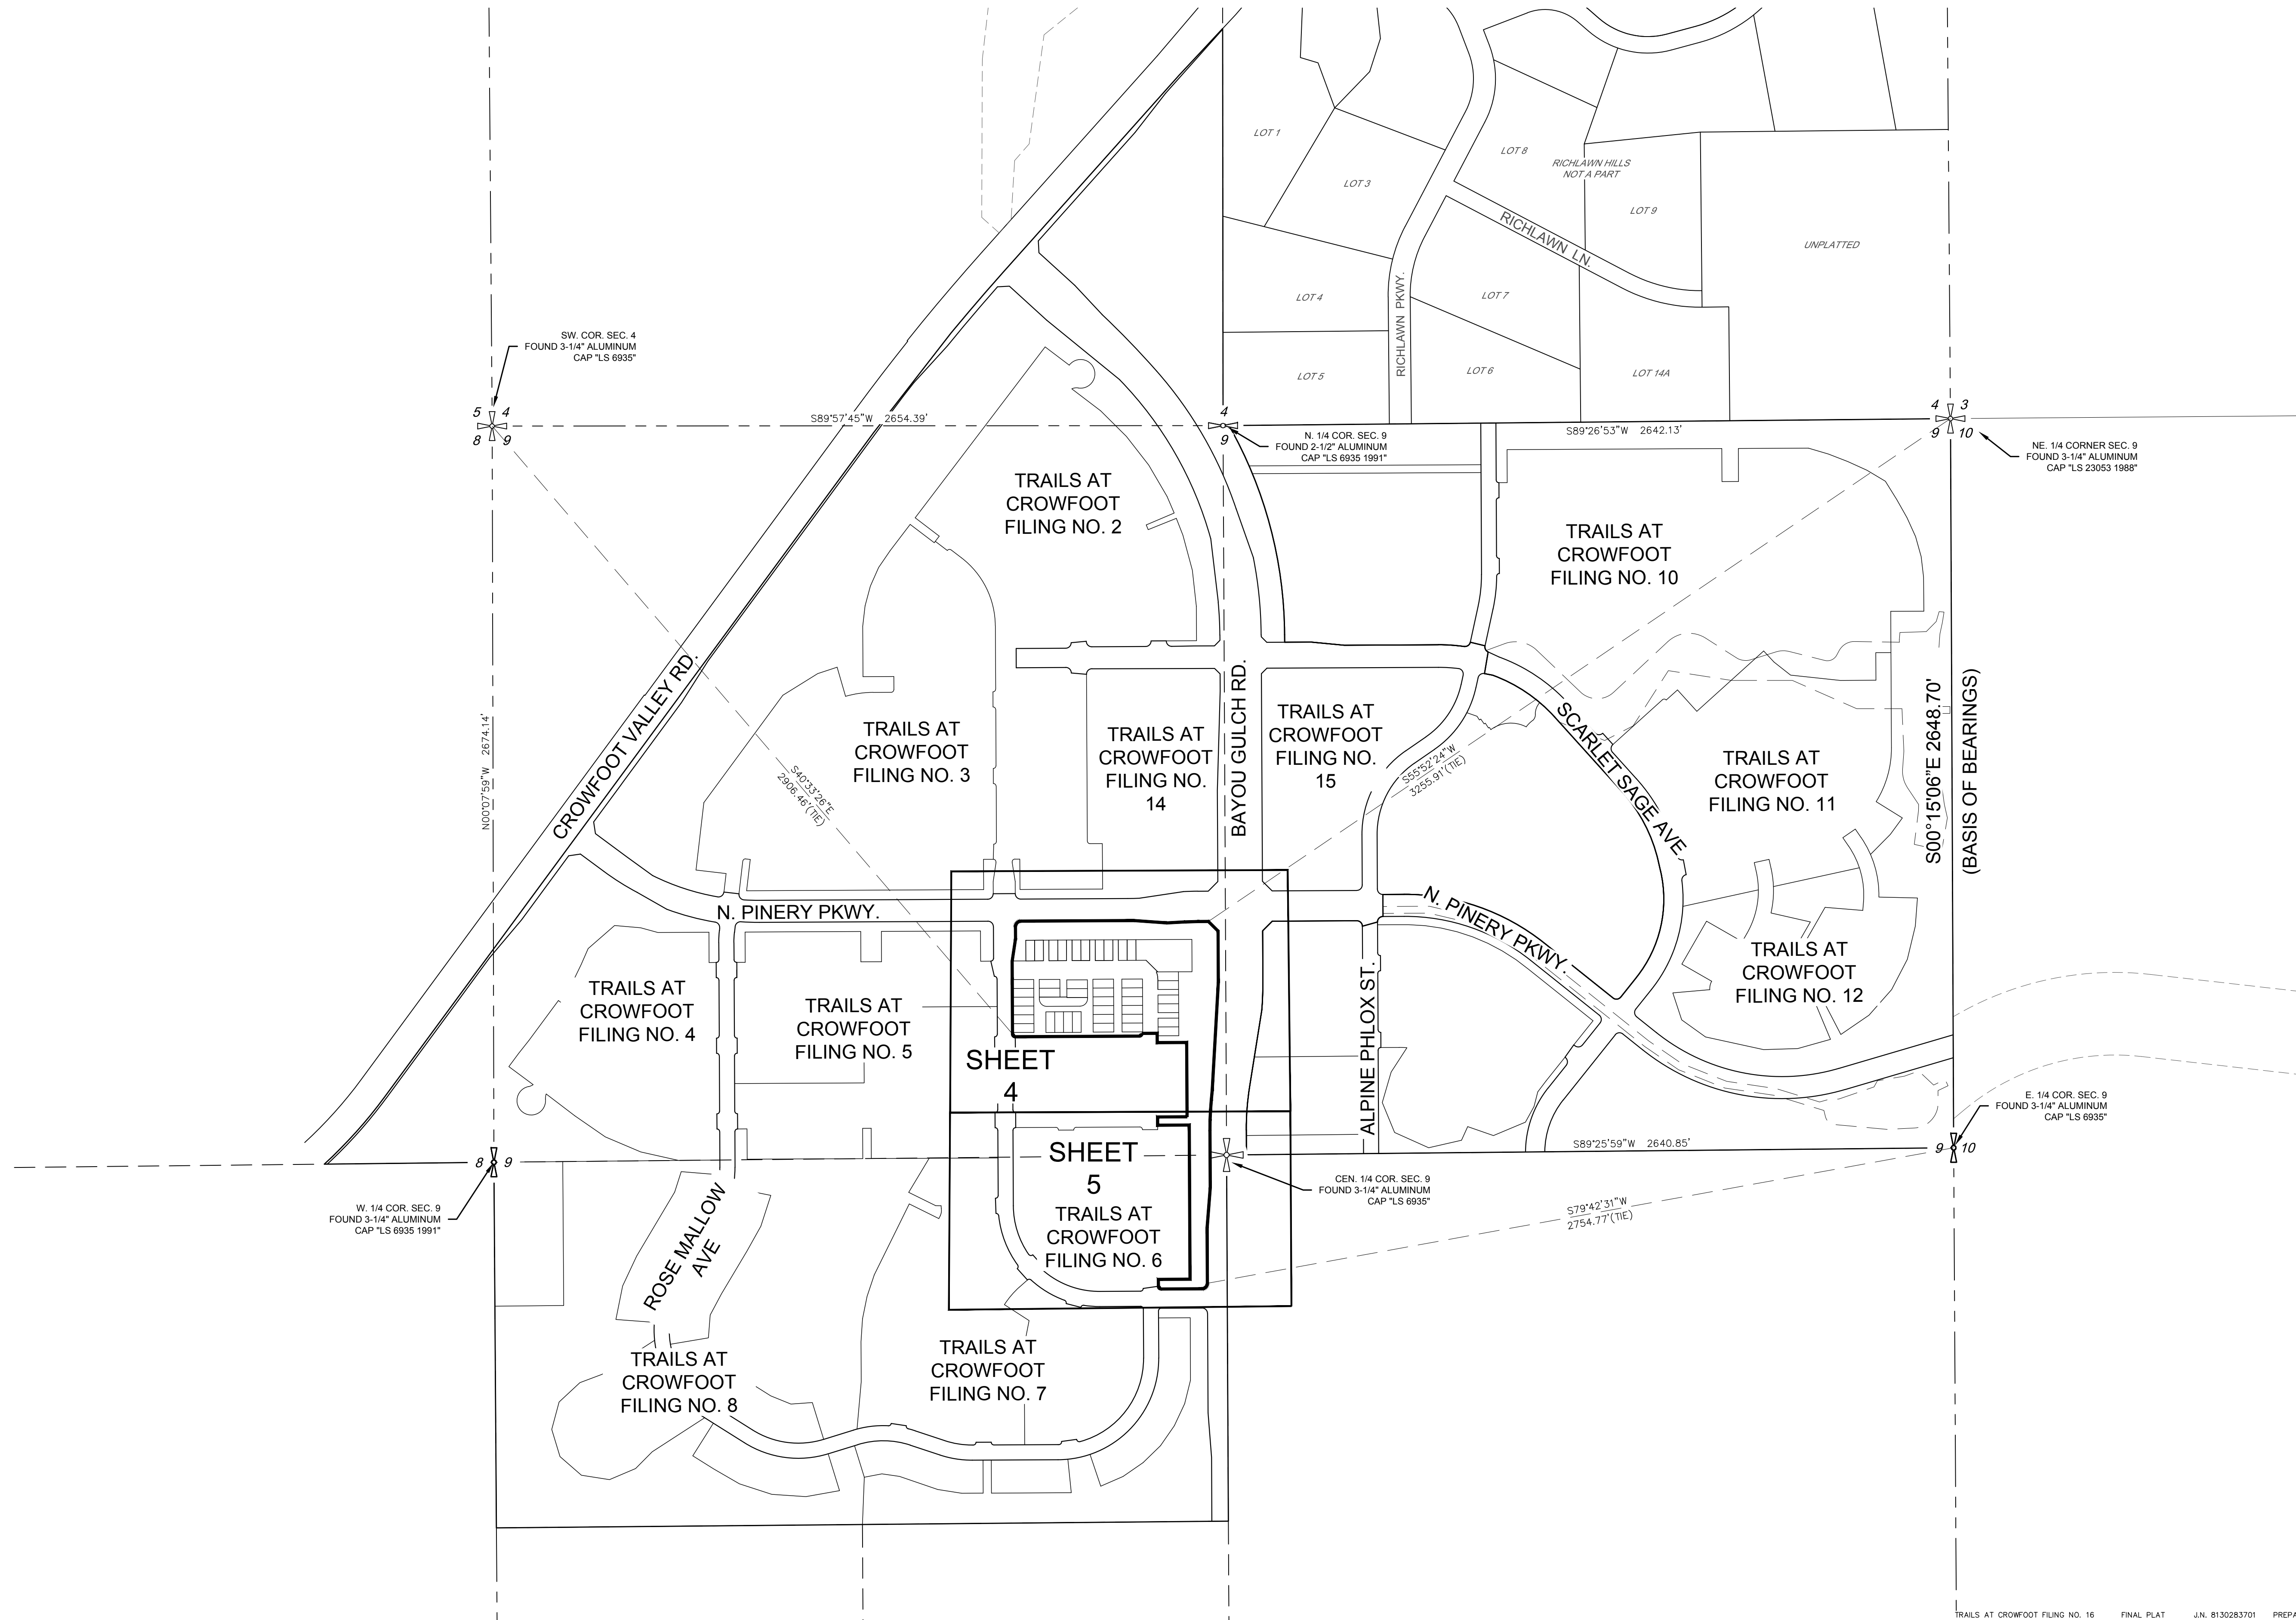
LOT 1
LOT 3
LOT 8
RICHLAWN HILLS NOT A PART
LOT 9
RICHLAWN LN.
UNPLATTED
LOT 4
LOT 7
RICHLAWN PKWY.
LOT 5
LOT 6
LOT 14A

SW. COR. SEC. 4 FOUND 3-1/4" ALUMINUM CAP "LS 6935"

5 4 8 9
S89°57'45"W 2654.39'
4 9
N. 1/4 COR. SEC. 9 FOUND 2-1/2" ALUMINUM CAP "LS 6935 1991"
S89°26'53"W 2642.13'
4 3 9 10
NE. 1/4 CORNER SEC. 9 FOUND 3-1/4" ALUMINUM CAP "LS 23053 1988"

TRAILS AT CROWFOOT FILING NO. 2
TRAILS AT CROWFOOT FILING NO. 10
CROWFOOT VALLEY RD.
N00°07'59"W 2674.14'
TRAILS AT CROWFOOT FILING NO. 3
S40°33'26"E 2906.46'(TIE)
TRAILS AT CROWFOOT FILING NO. 14
BAYOU GULCH RD.
TRAILS AT CROWFOOT FILING NO. 15
S55°52'24"W 3255.91'(TIE)
SCARLET SAGE AVE.
TRAILS AT CROWFOOT FILING NO. 11
S00°15'06"E 2648.70'
(BASIS OF BEARINGS)
N. PINERY PKWY.
N. PINERY PKWY.
TRAILS AT CROWFOOT FILING NO. 4
TRAILS AT CROWFOOT FILING NO. 5
SHEET 4
ALPINE PHLOX ST.
TRAILS AT CROWFOOT FILING NO. 12
E. 1/4 COR. SEC. 9 FOUND 3-1/4" ALUMINUM CAP "LS 6935"
8 9
SHEET 5
S89°25'59"W 2640.85'
9 10
W. 1/4 COR. SEC. 9 FOUND 3-1/4" ALUMINUM CAP "LS 6935 1991"
TRAILS AT CROWFOOT FILING NO. 6
CEN. 1/4 COR. SEC. 9 FOUND 3-1/4" ALUMINUM CAP "LS 6935"
S79°42'31"W 2754.77'(TIE)
ROSE MALLOW AVE
TRAILS AT CROWFOOT FILING NO. 8
TRAILS AT CROWFOOT FILING NO. 7

TRAILS AT CROWFOOT FILING NO. 16 FINAL PLAT J.N. 8130283701 PREPA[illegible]